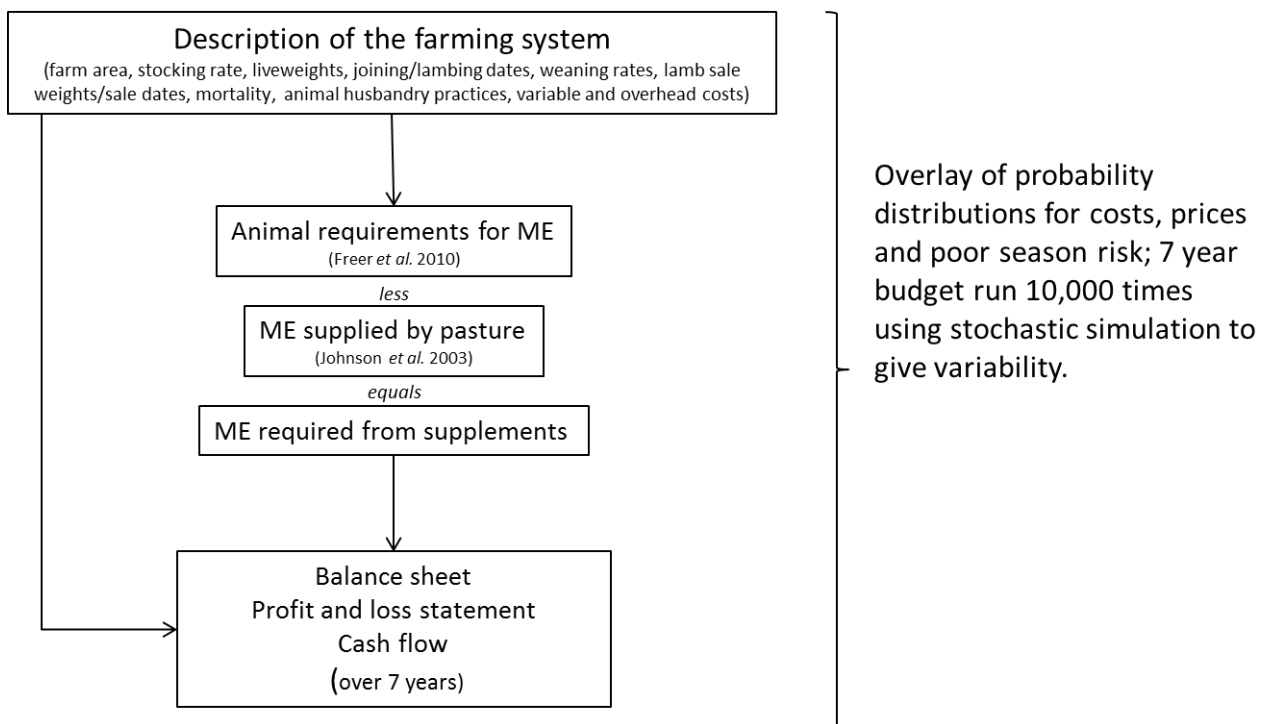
Description of the farming system
(farm area, stocking rate, liveweights, joining/lambing dates, weaning rates, lamb sale weights/sale dates, mortality, animal husbandry practices, variable and overhead costs)

Animal requirements for ME
(Freer *et al.* 2010)

*less*

ME supplied by pasture
(Johnson *et al.* 2003)

*equals*

ME required from supplements

Balance sheet
Profit and loss statement
Cash flow
(over 7 years)

Overlay of probability distributions for costs, prices and poor season risk; 7 year budget run 10,000 times using stochastic simulation to give variability.